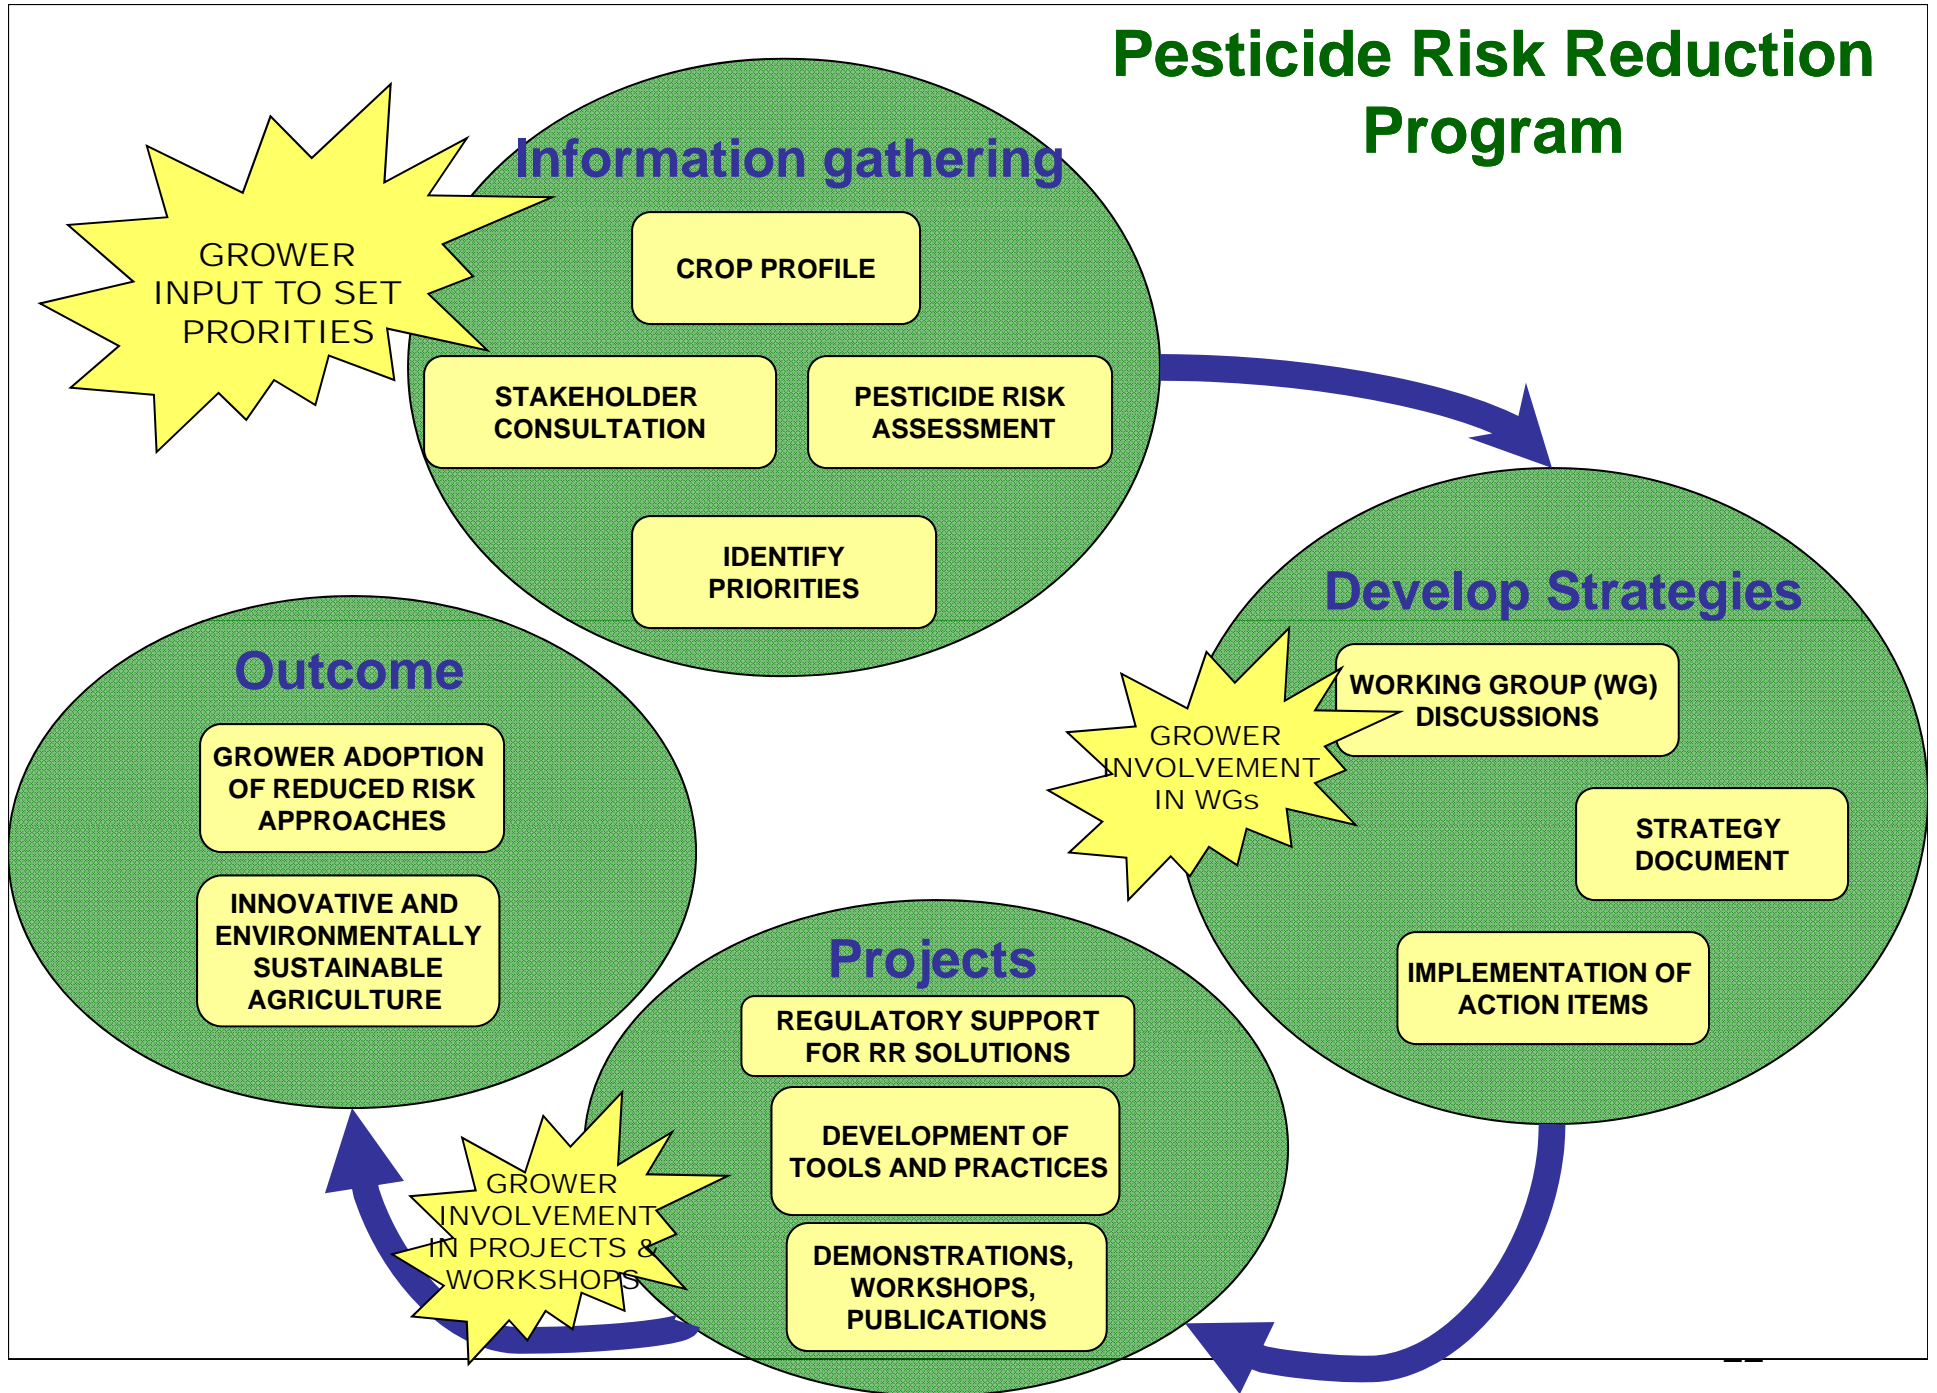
Pesticide Risk Reduction Program

Information gathering

GROWER INPUT TO SET PRORITIES

CROP PROFILE

STAKEHOLDER CONSULTATION

PESTICIDE RISK ASSESSMENT

IDENTIFY PRIORITIES

Develop Strategies

GROWER INVOLVEMENT IN WGs

WORKING GROUP (WG) DISCUSSIONS

STRATEGY DOCUMENT

IMPLEMENTATION OF ACTION ITEMS

Outcome

GROWER ADOPTION OF REDUCED RISK APPROACHES

INNOVATIVE AND ENVIRONMENTALLY SUSTAINABLE AGRICULTURE

Projects

REGULATORY SUPPORT FOR RR SOLUTIONS

DEVELOPMENT OF TOOLS AND PRACTICES

DEMONSTRATIONS, WORKSHOPS, PUBLICATIONS

GROWER INVOLVEMENT IN PROJECTS & WORKSHOPS